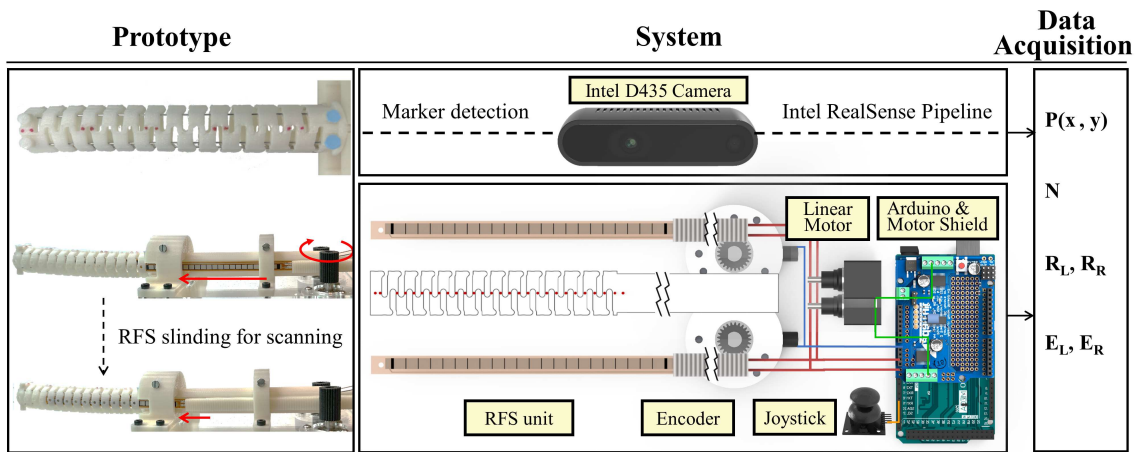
Prototype

System

Data Acquisition

RFS slinding for scanning

Intel D435 Camera

Marker detection

Intel RealSense Pipeline

Linear Motor

Arduino & Motor Shield

RFS unit

Encoder

Joystick

P(x , y)

N

$R_L$, $R_R$

$E_L$, $E_R$